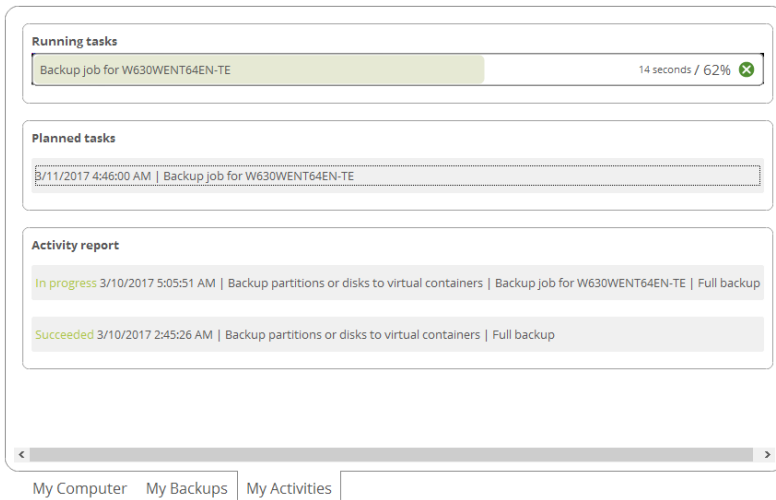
Running tasks

Backup job for W630WENT64EN-TE

14 seconds / 62%

Planned tasks

3/11/2017 4:46:00 AM | Backup job for W630WENT64EN-TE

Activity report

In progress 3/10/2017 5:05:51 AM | Backup partitions or disks to virtual containers | Backup job for W630WENT64EN-TE | Full backup

Succeeded 3/10/2017 2:45:26 AM | Backup partitions or disks to virtual containers | Full backup

My Computer My Backups My Activities